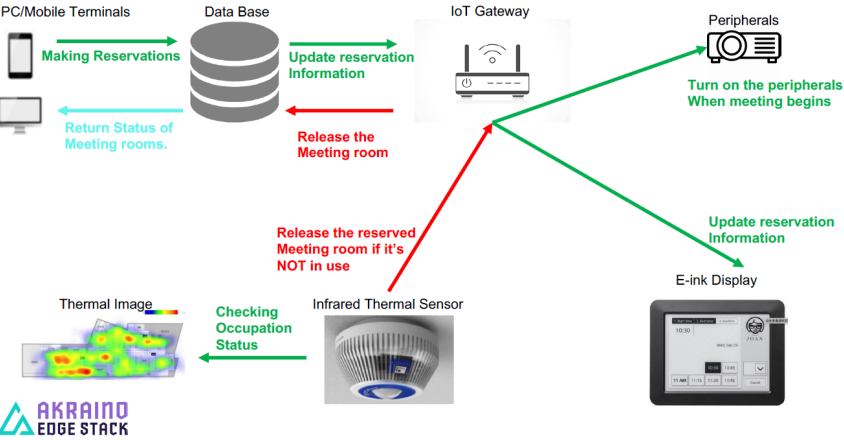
PC/Mobile Terminals

Data Base

IoT Gateway

Peripherals

Making Reservations

Update reservation Information

Turn on the peripherals When meeting begins

Return Status of Meeting rooms.

Release the Meeting room

Update reservation Information

Release the reserved Meeting room if it's NOT in use

E-ink Display

Thermal Image

Checking Occupation Status

Infrared Thermal Sensor

AKRAINO EDGE STACK